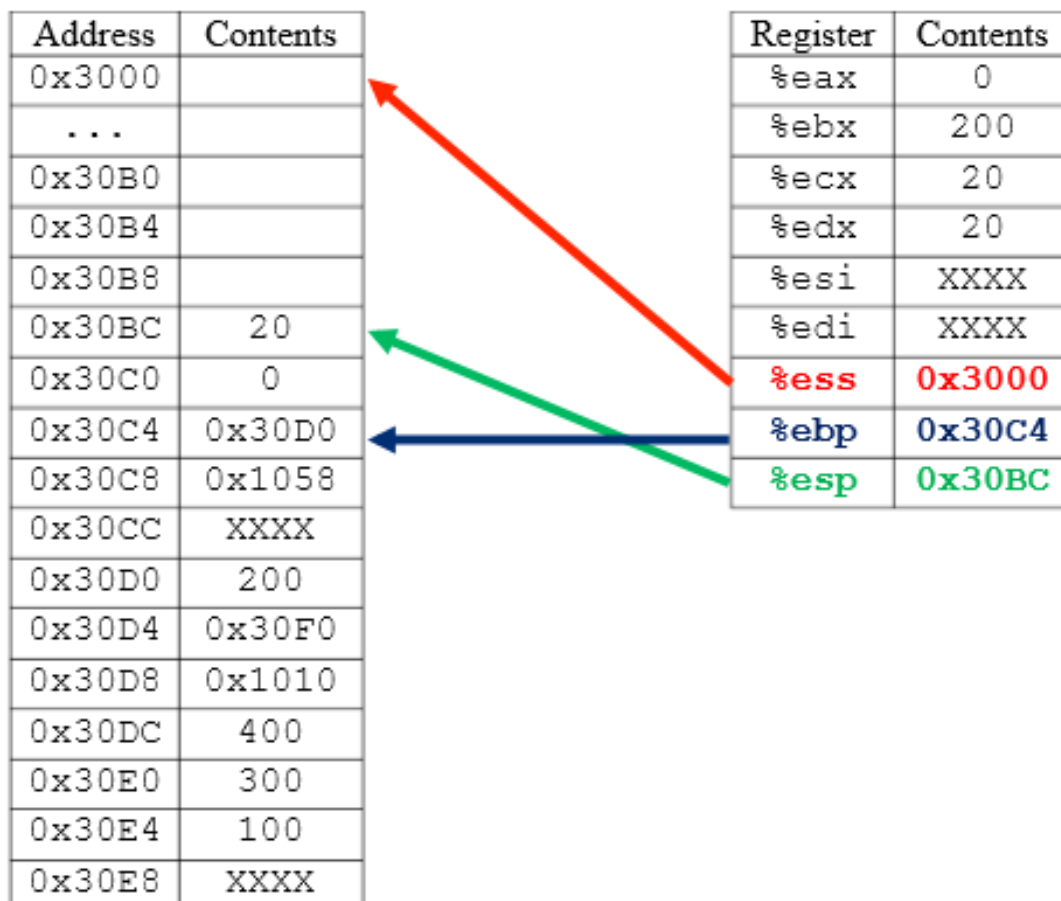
| Address | Contents |
|---|---|
| 0x3000 | |
| ... | |
| 0x30B0 | |
| 0x30B4 | |
| 0x30B8 | |
| 0x30BC | 20 |
| 0x30C0 | 0 |
| 0x30C4 | 0x30D0 |
| 0x30C8 | 0x1058 |
| 0x30CC | XXXX |
| 0x30D0 | 200 |
| 0x30D4 | 0x30F0 |
| 0x30D8 | 0x1010 |
| 0x30DC | 400 |
| 0x30E0 | 300 |
| 0x30E4 | 100 |
| 0x30E8 | XXXX |

| Register | Contents |
|---|---|
| %eax | 0 |
| %ebx | 200 |
| %ecx | 20 |
| %edx | 20 |
| %esi | XXXX |
| %edi | XXXX |
| %ess | 0x3000 |
| %ebp | 0x30C4 |
| %esp | 0x30BC |